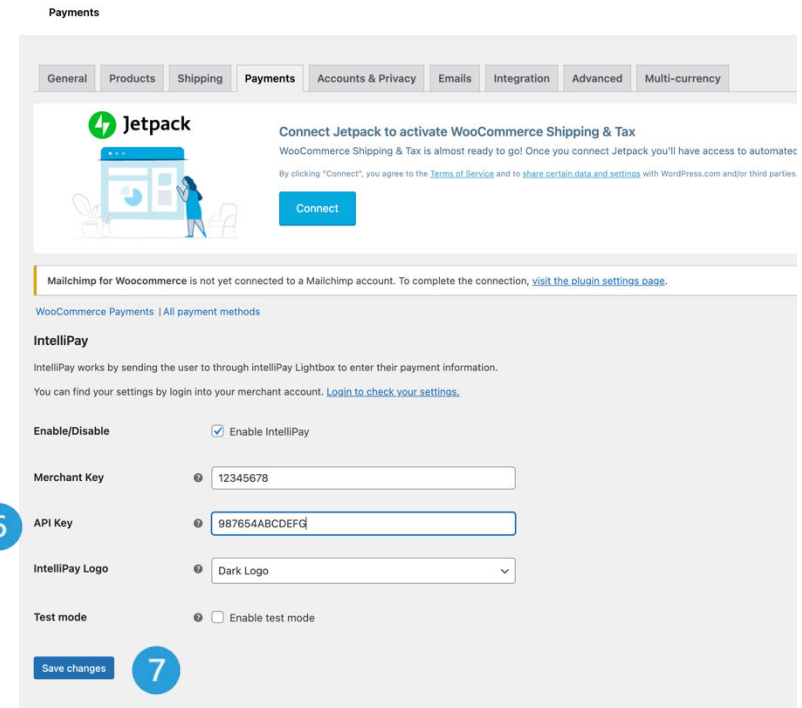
Payments

General | Products | Shipping | Payments | Accounts & Privacy | Emails | Integration | Advanced | Multi-currency

Jetpack

Connect Jetpack to activate WooCommerce Shipping & Tax

WooCommerce Shipping & Tax is almost ready to go! Once you connect Jetpack you'll have access to automated

By clicking "Connect", you agree to the Terms of Service and to share certain data and settings with WordPress.com and/or third parties.

Connect

Mailchimp for Woocommerce is not yet connected to a Mailchimp account. To complete the connection, visit the plugin settings page.

WooCommerce Payments | All payment methods

IntelliPay

IntelliPay works by sending the user to through intelliPay Lightbox to enter their payment information.

You can find your settings by login into your merchant account. Login to check your settings.

Enable/Disable
Enable IntelliPay

Merchant Key
12345678

6
API Key
987654ABCDEFG

IntelliPay Logo
Dark Logo

Test mode
Enable test mode

Save changes
7